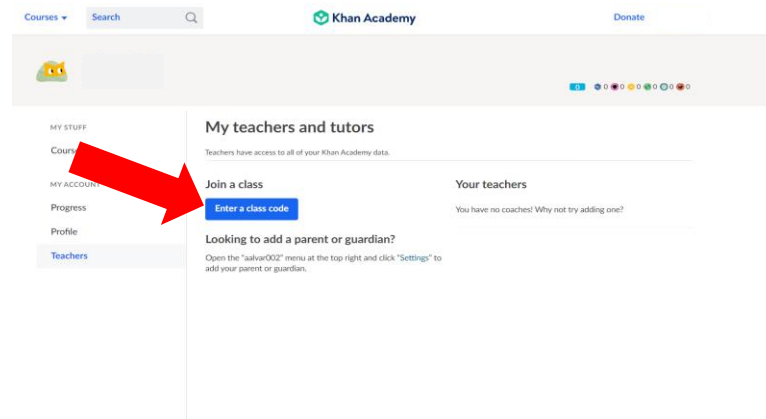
Courses ▾ Search

Khan Academy

Donate

0 0 0 0 0 0 0

MY STUFF

Cours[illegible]

MY ACCOUN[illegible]

Progress

Profile

Teachers

My teachers and tutors

Teachers have access to all of your Khan Academy data.

Join a class

Enter a class code

Your teachers

You have no coaches! Why not try adding one?

Looking to add a parent or guardian?

Open the "aalvar002" menu at the top right and click "Settings" to add your parent or guardian.